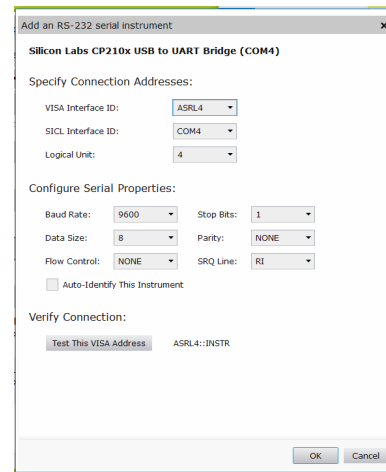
Add an RS-232 serial instrument ×

Silicon Labs CP210x USB to UART Bridge (COM4)

Specify Connection Addresses:

VISA Interface ID: ASRL4

SICL Interface ID: COM4

Logical Unit: 4

Configure Serial Properties:

Baud Rate: 9600
Stop Bits: 1
Data Size: 8
Parity: NONE
Flow Control: NONE
SRQ Line: RI

Auto-Identify This Instrument

Verify Connection:

Test This VISA Address ASRL4::INSTR

OK Cancel